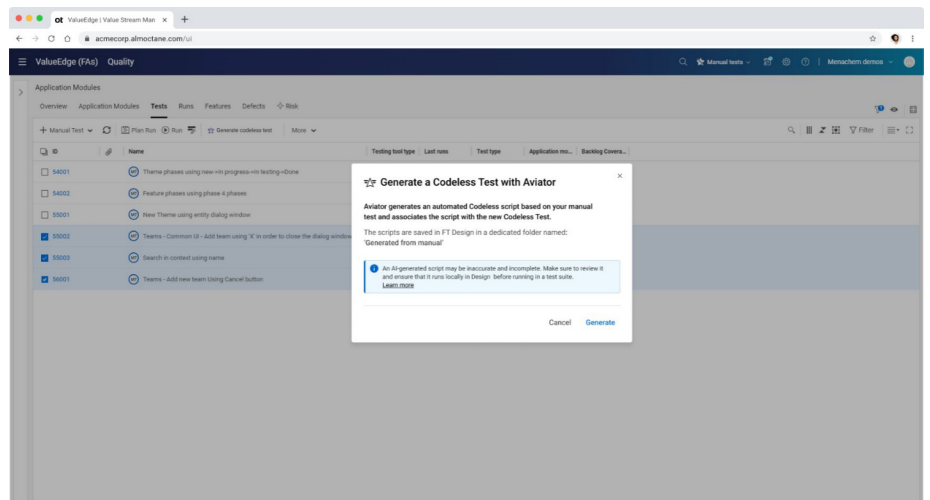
ValueEdge | Value Stream Man ×

acmecorp.almoctane.com/ui

ValueEdge (FAs) Quality

Manual tests

Menachem demos

Application Modules

Overview Application Modules Tests Runs Features Defects Risk

+ Manual Test Plan Run Run Generate codeless test More

Filter

| ID | Name | Testing tool type | Last runs | Test type | Application mo... | Backlog Covera... |
|---|---|---|---|---|---|---|
| 54001 | Theme phases using new->In progress->In testing->Done | | | | | |
| 54002 | Feature phases using phase 4 phases | | | | | |
| 55001 | New Theme using entity dialog window | | | | | |
| 55002 | Teams - Common UI - Add team using 'X' in order to close the dialog window | | | | | |
| 55003 | Search in context using name | | | | | |
| 56001 | Teams - Add new team Using Cancel button | | | | | |

Generate a Codeless Test with Aviator

Aviator generates an automated Codeless script based on your manual test and associates the script with the new Codeless Test.

The scripts are saved in FT Design in a dedicated folder named: 'Generated from manual'

An AI-generated script may be inaccurate and incomplete. Make sure to review it and ensure that it runs locally in Design before running in a test suite. Learn more

Cancel Generate